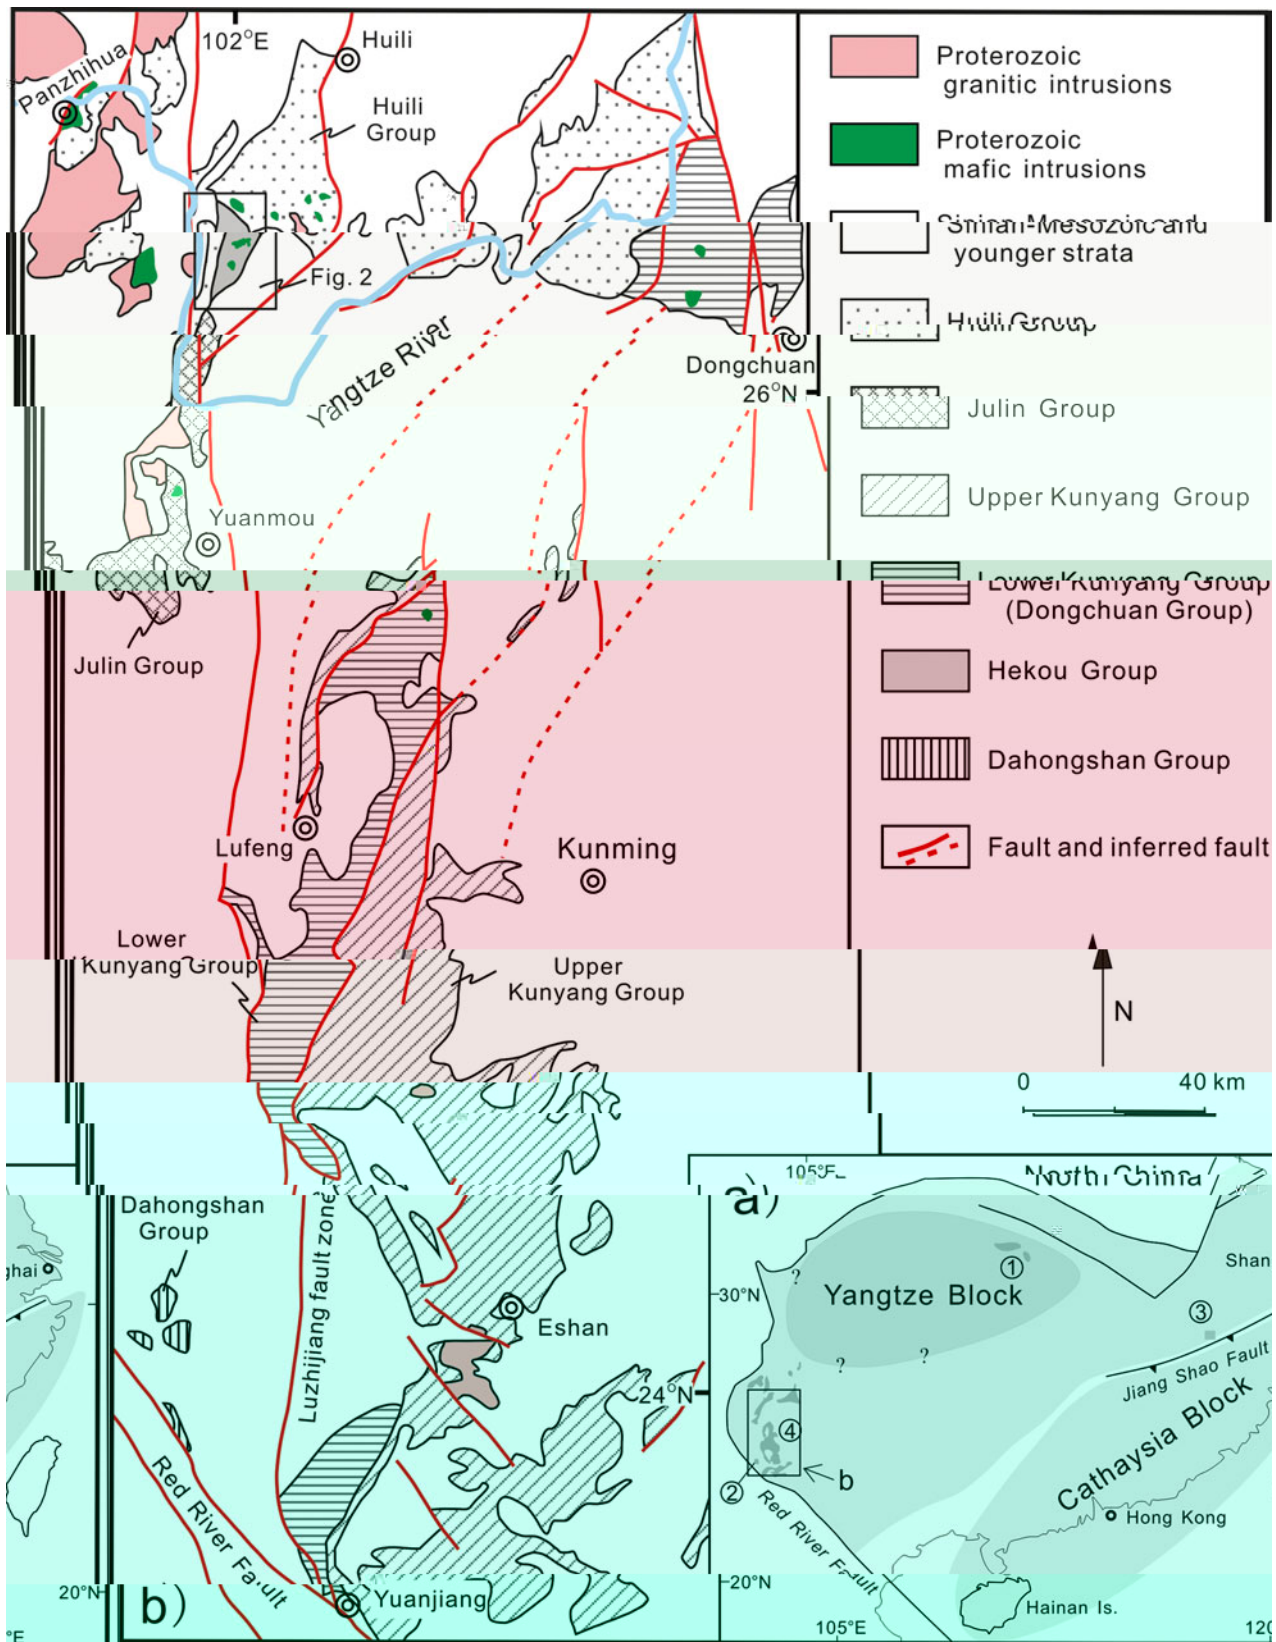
102°E
Huili
Panzhihua
Huili Group
Fig. 2
Yangtze River
Dongchuan
26°N
Yuanmou
Julin Group
Lufeng
Kunming
Lower Kunyang Group
Upper Kunyang Group
Dahongshan Group
Luzhijiang fault zone
Eshan
24°N
Red River Fault
20°N
b)
Yuanjiang

Proterozoic granitic intrusions
Proterozoic mafic intrusions
Silurian-Mesozoic and younger strata
Huili Group
Julin Group
Upper Kunyang Group
Lower Kunyang Group (Dongchuan Group)
Hekou Group
Dahongshan Group
Fault and inferred fault

N
0 40 km

105°E
North China
a)
Yangtze Block
30°N
?
?
?
①
②
③
④
b
Shan
Jiang Shao Fault
Cathaysia Block
Red River Fault
Hong Kong
20°N
Hainan Is.
105°E
120
°F
hai